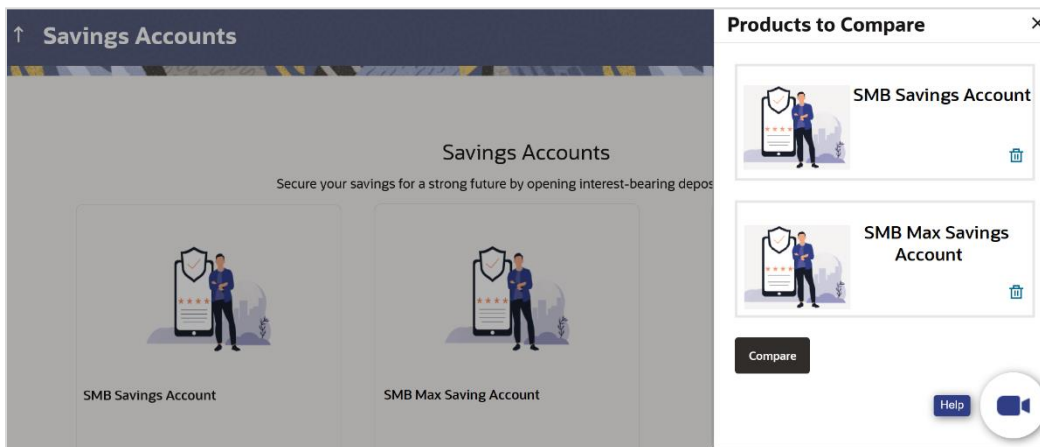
↑ Savings Accounts

Savings Accounts

Secure your savings for a strong future by opening interest-bearing depos

SMB Savings Account

SMB Max Saving Account

Products to Compare

×

SMB Savings Account

SMB Max Savings Account

Compare

Help